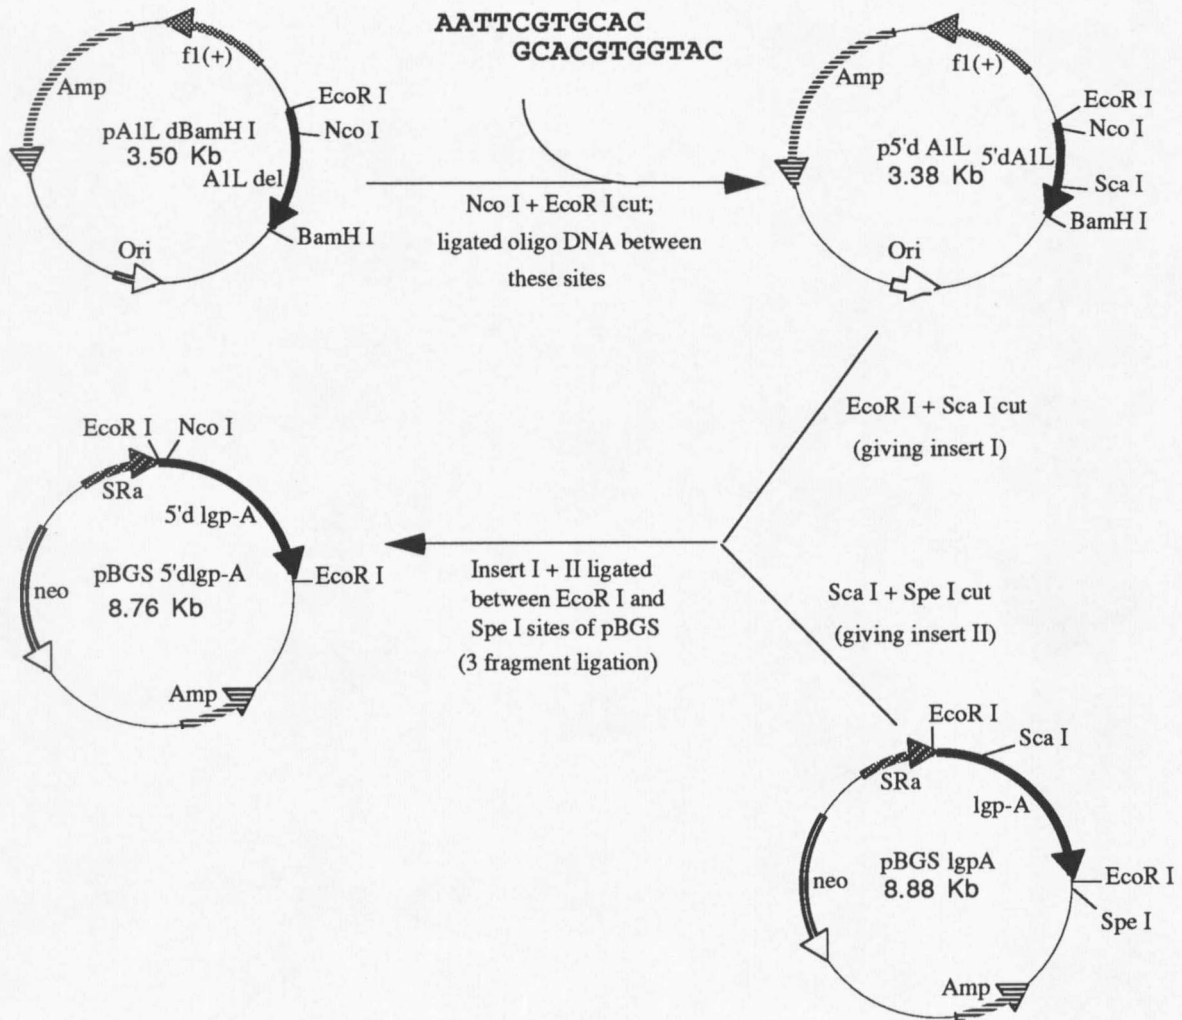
f1(+)
Amp
EcoR I
pA1L dBamH I
Nco I
3.50 Kb
A1L del
BamH I
Ori

AATTCGTGCAC
GCACGTGGTAC

Nco I + EcoR I cut;
ligated oligo DNA between
these sites

Amp
f1(+)
EcoR I
Nco I
p5'd A1L
5'dA1L
3.38 Kb
Sca I
BamH I
Ori

EcoR I + Sca I cut
(giving insert I)

EcoR I
Nco I
SRa
5'd lgp-A
pBGS 5'dlgp-A
EcoR I
neo
8.76 Kb
Amp

Insert I + II ligated
between EcoR I and
Spe I sites of pBGS
(3 fragment ligation)

Sca I + Spe I cut
(giving insert II)

EcoR I
Sca I
SRa
lgp-A
pBGS lgpA
neo
8.88 Kb
EcoR I
Spe I
Amp